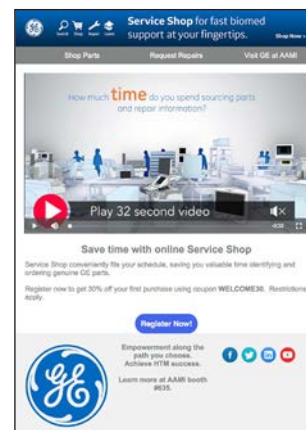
Service Shop for fast biomed support at your fingertips.

Search Shop Repair Learn

Shop Now »

Shop Parts Request Repairs Visit GE at AAMI

How much time do you spend sourcing parts and repair information?

Play 32 second video

-0:32

Save time with online Service Shop

Service Shop conveniently fits your schedule, saving you valuable time identifying and ordering genuine GE parts.

Register now to get 30% off your first purchase using coupon WELCOME30. Restrictions apply.

Register Now!

Empowerment along the path you choose. Achieve HTM success.

Learn more at AAMI booth 9635.